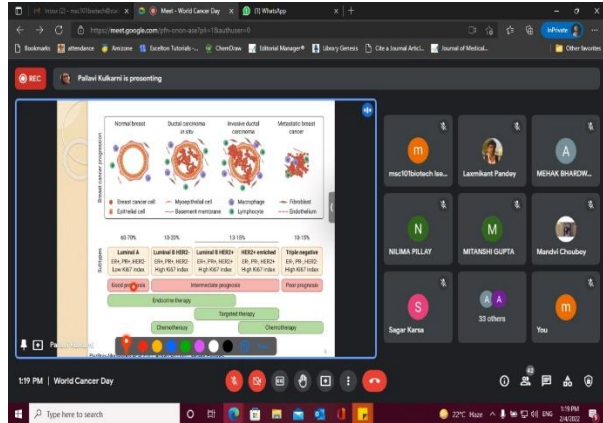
Inbox (2) - msc101biotech@... | Meet - World Cancer Day | (1) WhatsApp

https://meet.google.com/pfn-onon-asx?pli=1&authuser=0

Bookmarks | attendance | Amizone | Excelton Tutorials -... | ChemDraw | Editorial Manager® | Library Genesis | Cite a Journal Articl... | Journal of Medical... | Other favorites

InPrivate

REC

Pallavi Kulkarni is presenting

Breast cancer progression

Normal breast | Ductal carcinoma in situ | Invasive ductal carcinoma | Metastatic breast cancer

Breast cancer cell | Myoepithelial cell | Macrophage | Fibroblast
Epithelial cell | Basement membrane | Lymphocyte | Endothelium

Subtypes

60-70% | 10-20% | 13-15% | 10-15%

Luminal A ER+, PR+, HER2- Low Ki67 index | Luminal B HER2- ER+, PR+, HER2- High Ki67 index | Luminal B HER2+ ER+, PR+, HER2+ High Ki67 index | HER2+ enriched ER-, PR-, HER2+ High Ki67 index | Triple negative ER-, PR-, HER2- High Ki67 index

Good prognosis | Intermediate prognosis | Poor prognosis

Endocrine therapy

Targeted therapy

Chemotherapy | Chemotherapy

Pallavi Kulkarni

msc101biotech lae... | Laxmikant Pandey | MEHAK BHARDW...

NILIMA PILLAY | MITANSHI GUPTA | Mandvi Choubey

Sagar Karsa | 33 others | You

1:19 PM | World Cancer Day

43

Type here to search

22°C Haze ENG 1:19 PM 2/4/2022